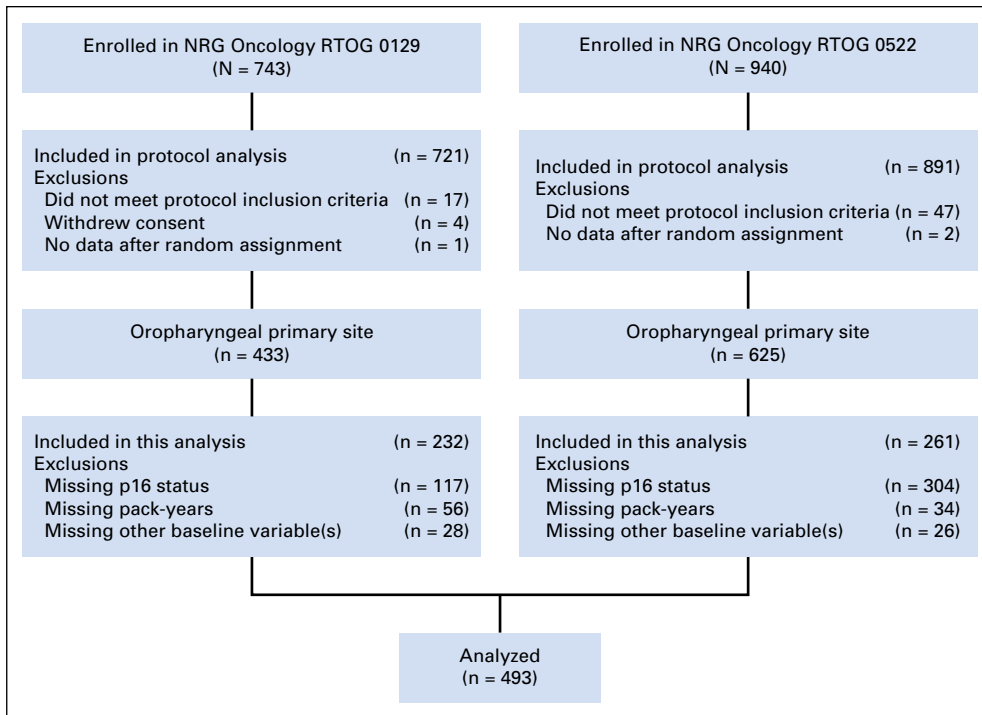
Enrolled in NRG Oncology RTOG 0129
(N = 743)

Included in protocol analysis (n = 721)
Exclusions
Did not meet protocol inclusion criteria (n = 17)
Withdrew consent (n = 4)
No data after random assignment (n = 1)

Oropharyngeal primary site
(n = 433)

Included in this analysis (n = 232)
Exclusions
Missing p16 status (n = 117)
Missing pack-years (n = 56)
Missing other baseline variable(s) (n = 28)

Enrolled in NRG Oncology RTOG 0522
(N = 940)

Included in protocol analysis (n = 891)
Exclusions
Did not meet protocol inclusion criteria (n = 47)
No data after random assignment (n = 2)

Oropharyngeal primary site
(n = 625)

Included in this analysis (n = 261)
Exclusions
Missing p16 status (n = 304)
Missing pack-years (n = 34)
Missing other baseline variable(s) (n = 26)

Analyzed
(n = 493)